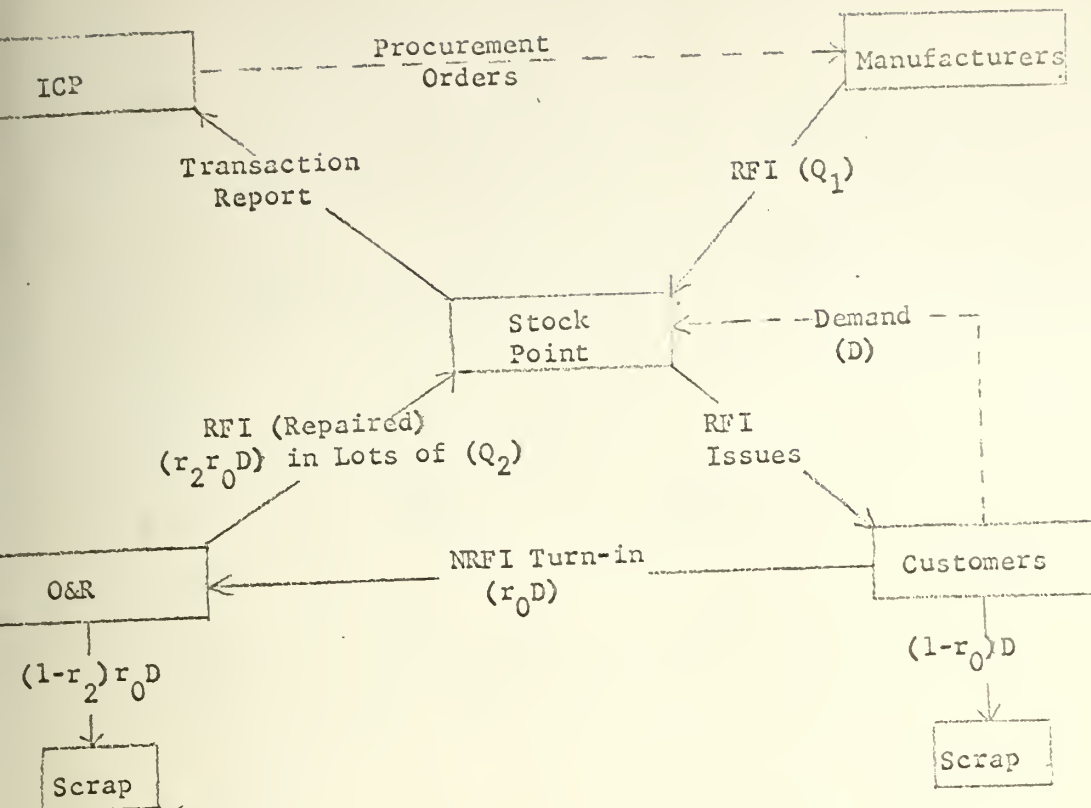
ICP

Procurement Orders

Manufacturers

Transaction Report

RFI ($Q_1$)

Stock Point

Demand (D)

RFI (Repaired) ($r_2r_0D$) in Lots of ($Q_2$)

RFI Issues

O&R

NRFI Turn-in ($r_0D$)

Customers

$(1-r_2)r_0D$

$(1-r_0)D$

Scrap

Scrap